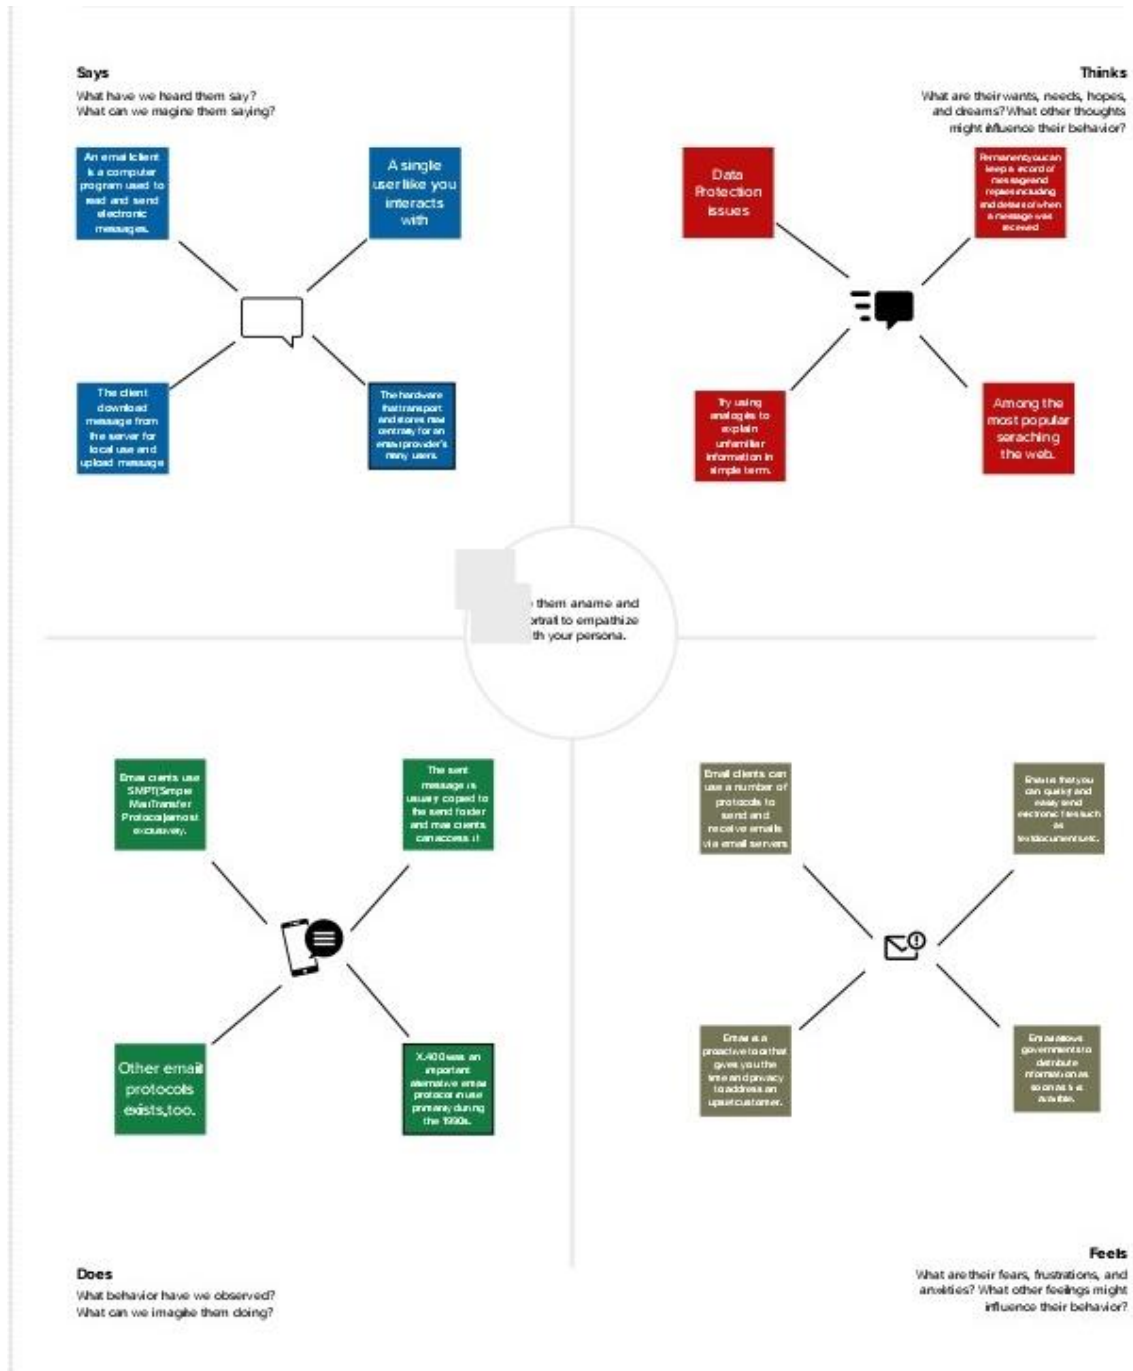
Says
What have we heard them say?
What can we imagine them saying?

An email client is a computer program used to read and send electronic messages.

A single user like you interacts with

The client download message from the server for local use and upload message

The hardware that transport and stores new centrally for an email provider's many users.

Thinks
What are their wants, needs, hopes, and dreams? What other thoughts might influence their behavior?

Data Protection issues

Permanently you can keep a record of message and replies including end details of when a message was accessed

Try using analogies to explain unfamiliar information in simple term.

Among the most popular serching the web.

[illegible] them a name and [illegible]rtrait to empathize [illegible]th your persona.

Emal clients use SMPT(Simple MailTransfer Protocol)almost exclusively.

The sent message is usually copied to the send folder and mail clients can access it

Other email protocols exists,too.

X.400 was an important alternative email protocol in use primarily during the 1990s.

Email clients can use a number of protocols to send and receive emails via email servers

Email is that you can quickly and easily send electronic files such as text,documents,etc.

Email is a proactive tool that gives you the time and privacy to address an upset customer.

Email allows governments to distribute information as soon as it is available.

Does
What behavior have we observed?
What can we imagine them doing?

Feels
What are their fears, frustrations, and anxieties? What other feelings might influence their behavior?